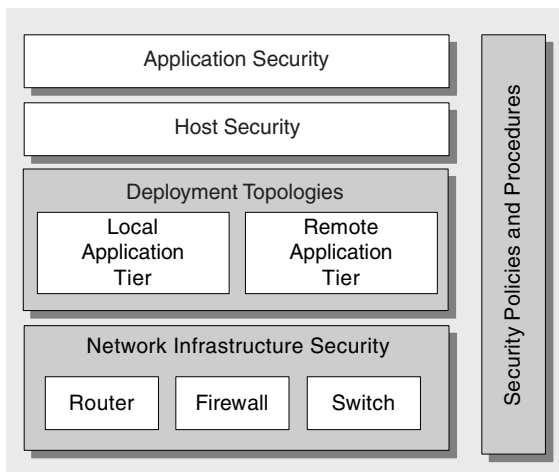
Application Security

Host Security

Deployment Topologies

Local Application Tier

Remote Application Tier

Network Infrastructure Security

Router

Firewall

Switch

Security Policies and Procedures